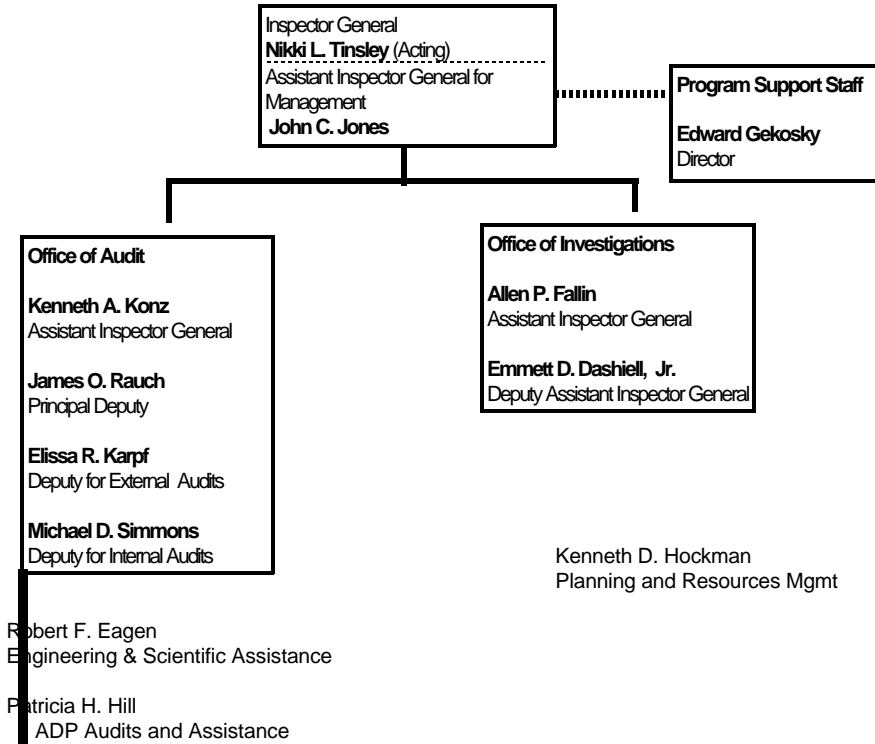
Inspector General
**Nikki L. Tinsley** (Acting)
Assistant Inspector General for Management
**John C. Jones**

**Program Support Staff**

**Edward Gekosky**
Director

**Office of Audit**

**Kenneth A. Konz**
Assistant Inspector General

**James O. Rauch**
Principal Deputy

**Elissa R. Karpf**
Deputy for External Audits

**Michael D. Simmons**
Deputy for Internal Audits

**Office of Investigations**

**Allen P. Fallin**
Assistant Inspector General

**Emmett D. Dashiell, Jr.**
Deputy Assistant Inspector General

Kenneth D. Hockman
Planning and Resources Mgmt

R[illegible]bert F. Eagen
E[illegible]gineering & Scientific Assistance

P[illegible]tricia H. Hill
ADP Audits and Assistance